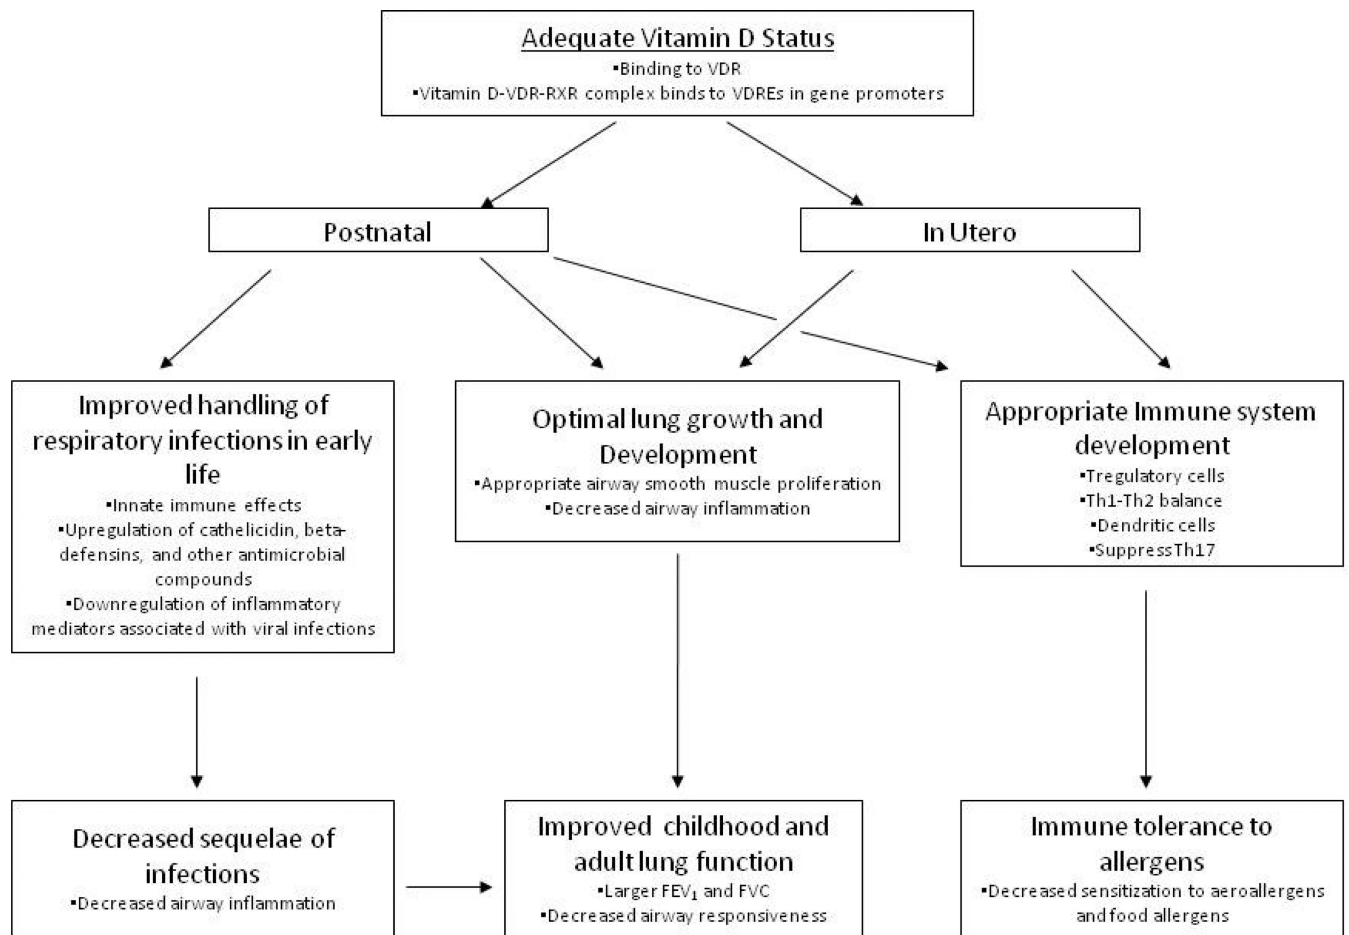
Adequate Vitamin D Status
▪Binding to VDR
▪Vitamin D-VDR-RXR complex binds to VDREs in gene promoters

Postnatal

In Utero

Improved handling of respiratory infections in early life
▪Innate immune effects
▪Upregulation of cathelicidin, beta-defensins, and other antimicrobial compounds
▪Downregulation of inflammatory mediators associated with viral infections

Optimal lung growth and Development
▪Appropriate airway smooth muscle proliferation
▪Decreased airway inflammation

Appropriate Immune system development
▪Tregulatory cells
▪Th1-Th2 balance
▪Dendritic cells
▪Suppress Th17

Decreased sequelae of infections
▪Decreased airway inflammation

Improved childhood and adult lung function
▪Larger $FEV_1$ and FVC
▪Decreased airway responsiveness

Immune tolerance to allergens
▪Decreased sensitization to aeroallergens and food allergens